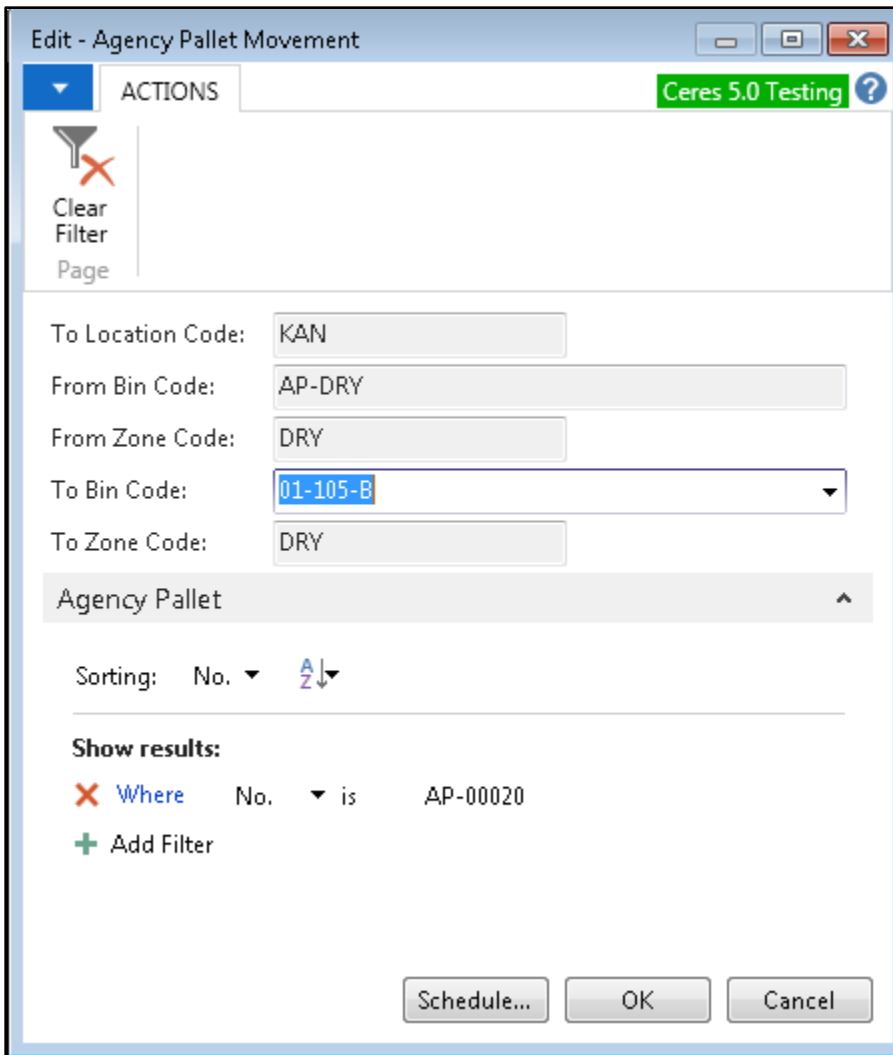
Edit - Agency Pallet Movement

ACTIONS

Ceres 5.0 Testing

Clear Filter

Page

To Location Code: KAN

From Bin Code: AP-DRY

From Zone Code: DRY

To Bin Code: 01-105-B

To Zone Code: DRY

Agency Pallet

Sorting: No.

Show results:

Where No. is AP-00020

Add Filter

Schedule...

OK

Cancel